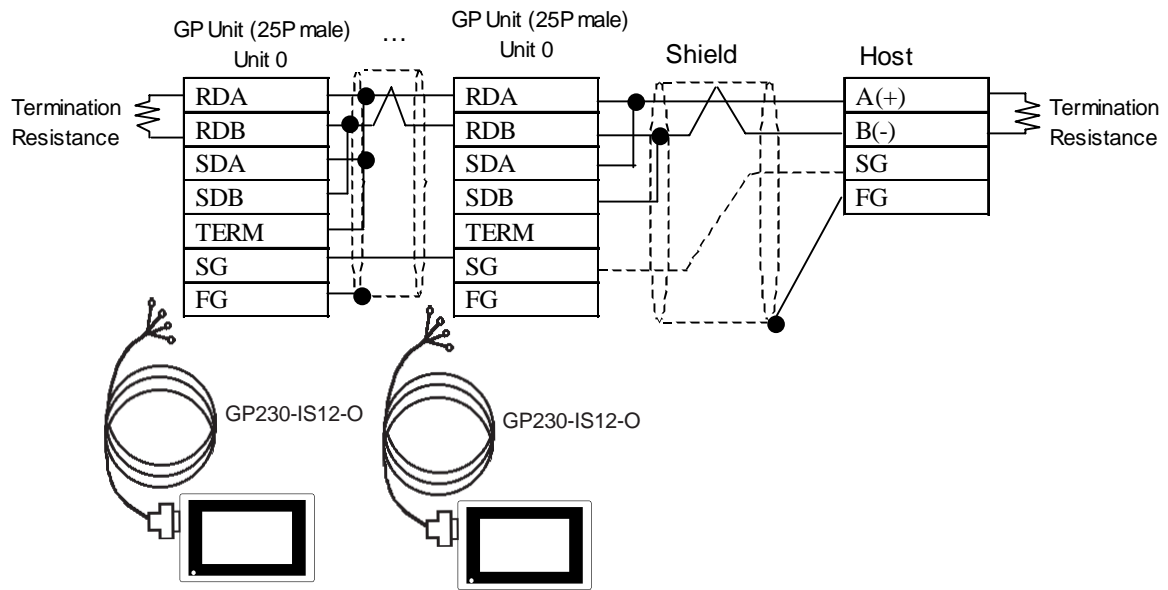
GP Unit (25P male)
Unit 0

...

GP Unit (25P male)
Unit 0

Shield

Host

Termination
Resistance

| RDA |
|---|
| RDB |
| SDA |
| SDB |
| TERM |
| SG |
| FG |

| RDA |
|---|
| RDB |
| SDA |
| SDB |
| TERM |
| SG |
| FG |

| A(+) |
|---|
| B(-) |
| SG |
| FG |

Termination
Resistance

GP230-IS12-O

GP230-IS12-O